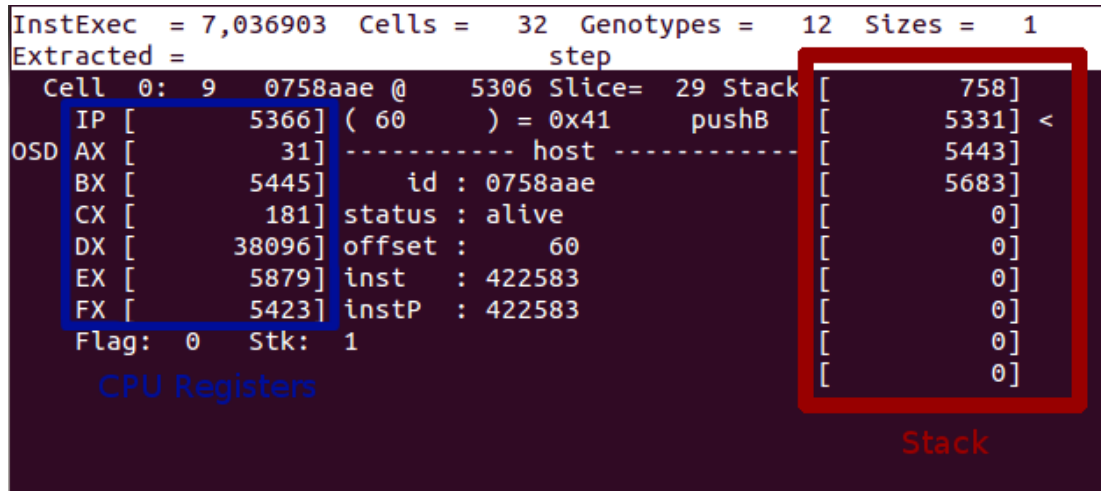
InstExec = 7,036903 Cells = 32 Genotypes = 12 Sizes = 1
Extracted = step

Cell 0: 9 0758aae @ 5306 Slice= 29 Stack [ 758]
IP [ 5366] ( 60 ) = 0x41 pushB [ 5331] <
OSD AX [ 31] ----------- host ------------ [ 5443]
BX [ 5445] id : 0758aae [ 5683]
CX [ 181] status : alive [ 0]
DX [ 38096] offset : 60 [ 0]
EX [ 5879] inst : 422583 [ 0]
FX [ 5423] instP : 422583 [ 0]
Flag: 0 Stk: 1 [ 0]
[ 0]

CPU Registers

Stack